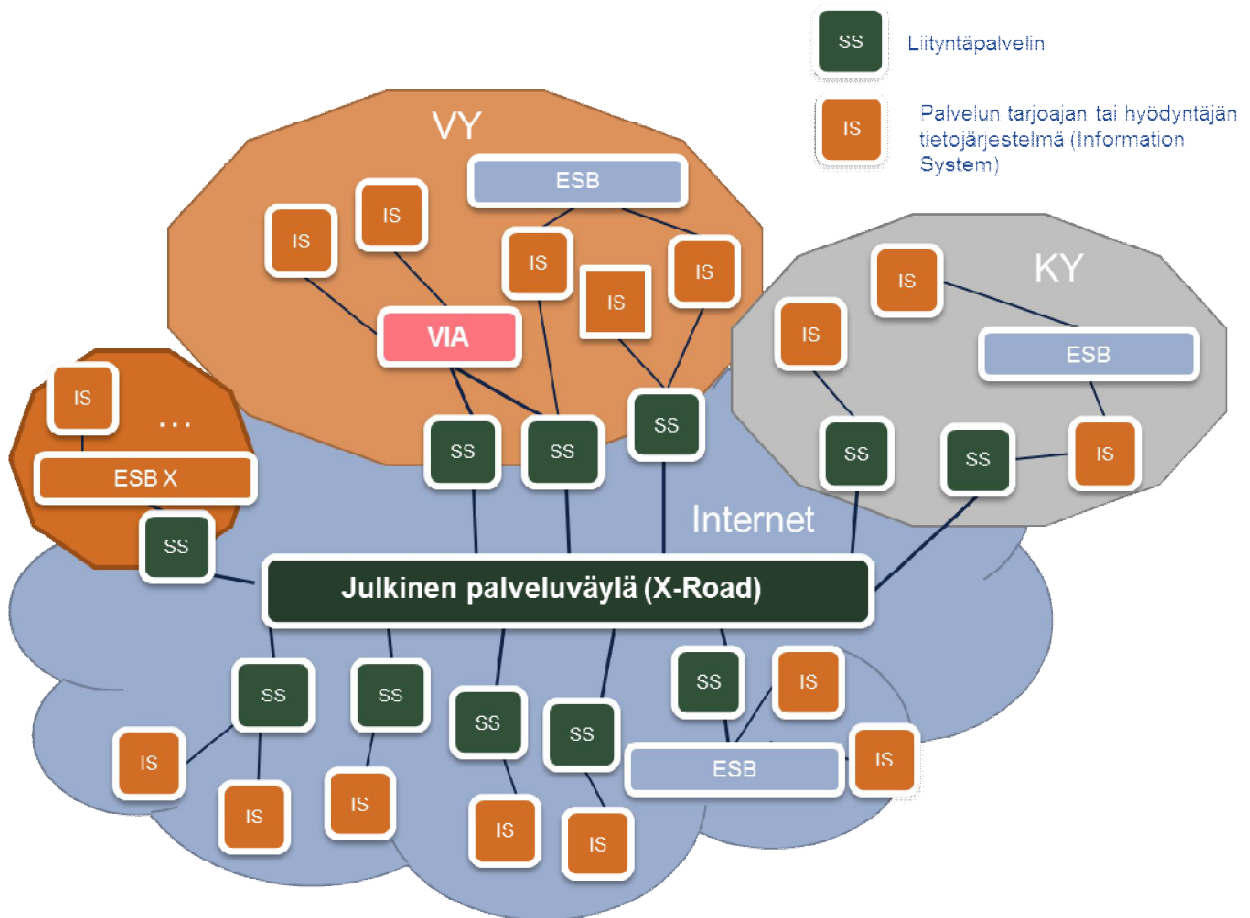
SS Liityntäpalvelin

IS Palvelun tarjoajan tai hyödyntäjän tietojärjestelmä (Information System)

VY

ESB

IS

IS

IS

IS

IS

VIA

SS

SS

SS

KY

IS

IS

ESB

SS

SS

IS

IS

...

ESB X

SS

Internet

Julkinen palveluväylä (X-Road)

SS

SS

SS

SS

SS

IS

IS

IS

IS

IS

IS

ESB

IS

IS